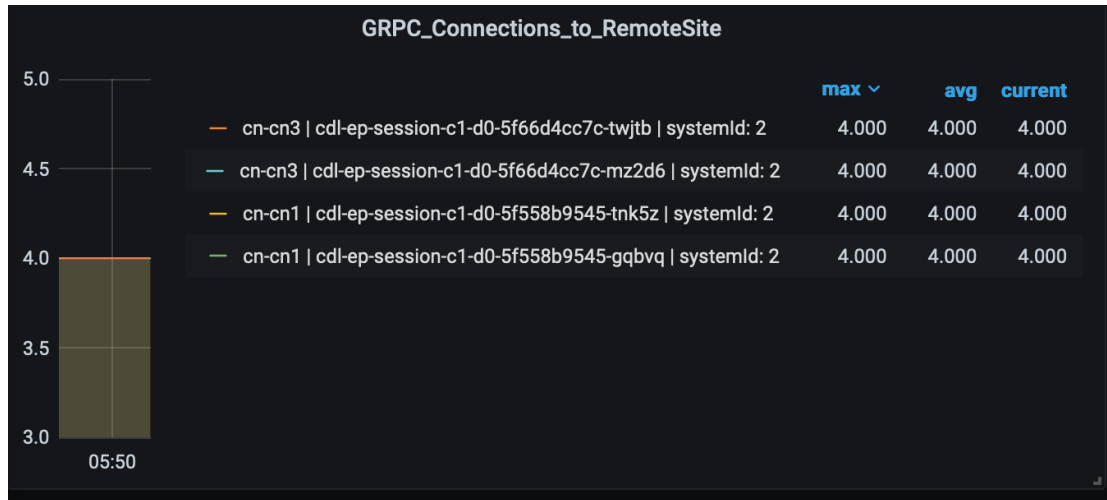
GRPC_Connections_to_RemoteSite

5.0
4.5
4.0
3.5
3.0
05:50

| | max | avg | current |
|---|---|---|---|
| cn-cn3 \| cdl-ep-session-c1-d0-5f66d4cc7c-twjtb \| systemId: 2 | 4.000 | 4.000 | 4.000 |
| cn-cn3 \| cdl-ep-session-c1-d0-5f66d4cc7c-mz2d6 \| systemId: 2 | 4.000 | 4.000 | 4.000 |
| cn-cn1 \| cdl-ep-session-c1-d0-5f558b9545-tnk5z \| systemId: 2 | 4.000 | 4.000 | 4.000 |
| cn-cn1 \| cdl-ep-session-c1-d0-5f558b9545-gqbvq \| systemId: 2 | 4.000 | 4.000 | 4.000 |